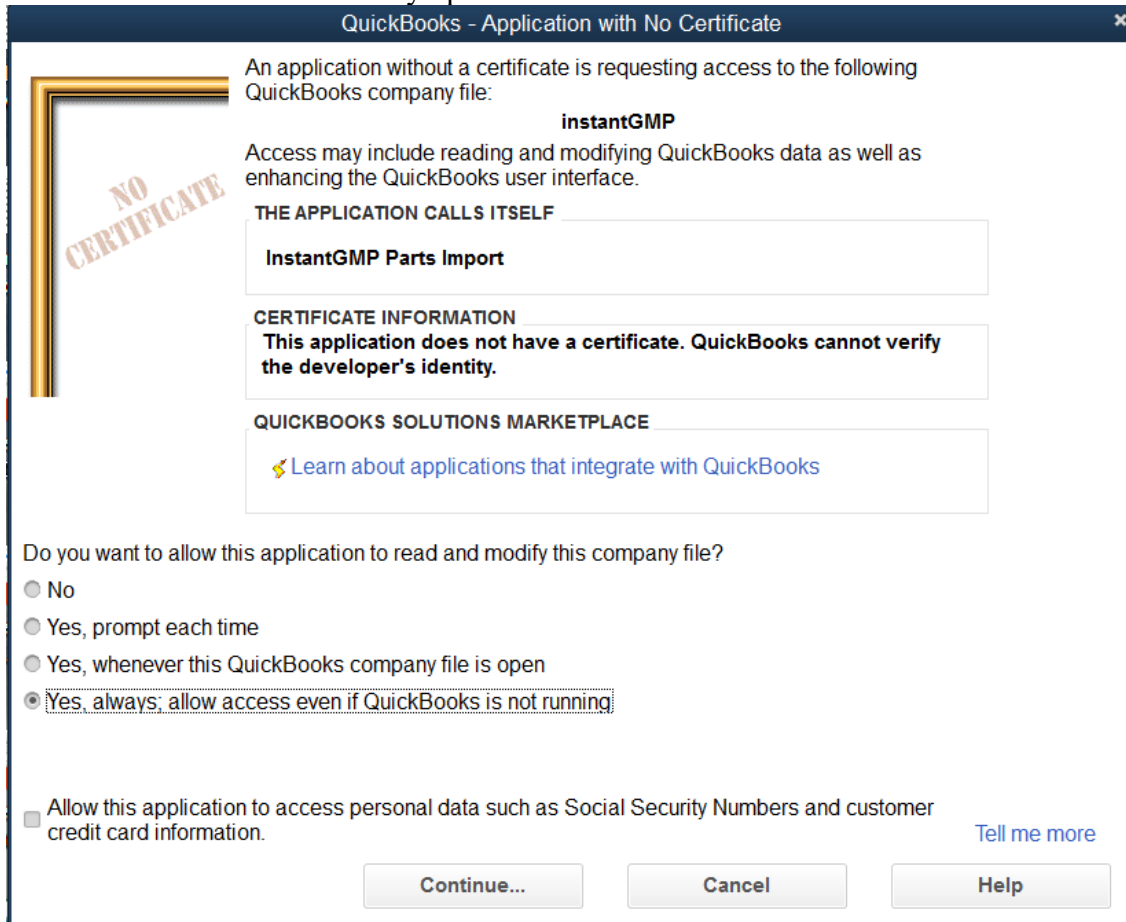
QuickBooks - Application with No Certificate

NO CERTIFICATE

An application without a certificate is requesting access to the following QuickBooks company file:

instantGMP

Access may include reading and modifying QuickBooks data as well as enhancing the QuickBooks user interface.

THE APPLICATION CALLS ITSELF

InstantGMP Parts Import

CERTIFICATE INFORMATION

This application does not have a certificate. QuickBooks cannot verify the developer's identity.

QUICKBOOKS SOLUTIONS MARKETPLACE

Learn about applications that integrate with QuickBooks

Do you want to allow this application to read and modify this company file?

No

Yes, prompt each time

Yes, whenever this QuickBooks company file is open

Yes, always; allow access even if QuickBooks is not running

Allow this application to access personal data such as Social Security Numbers and customer credit card information.

Tell me more

Continue...

Cancel

Help